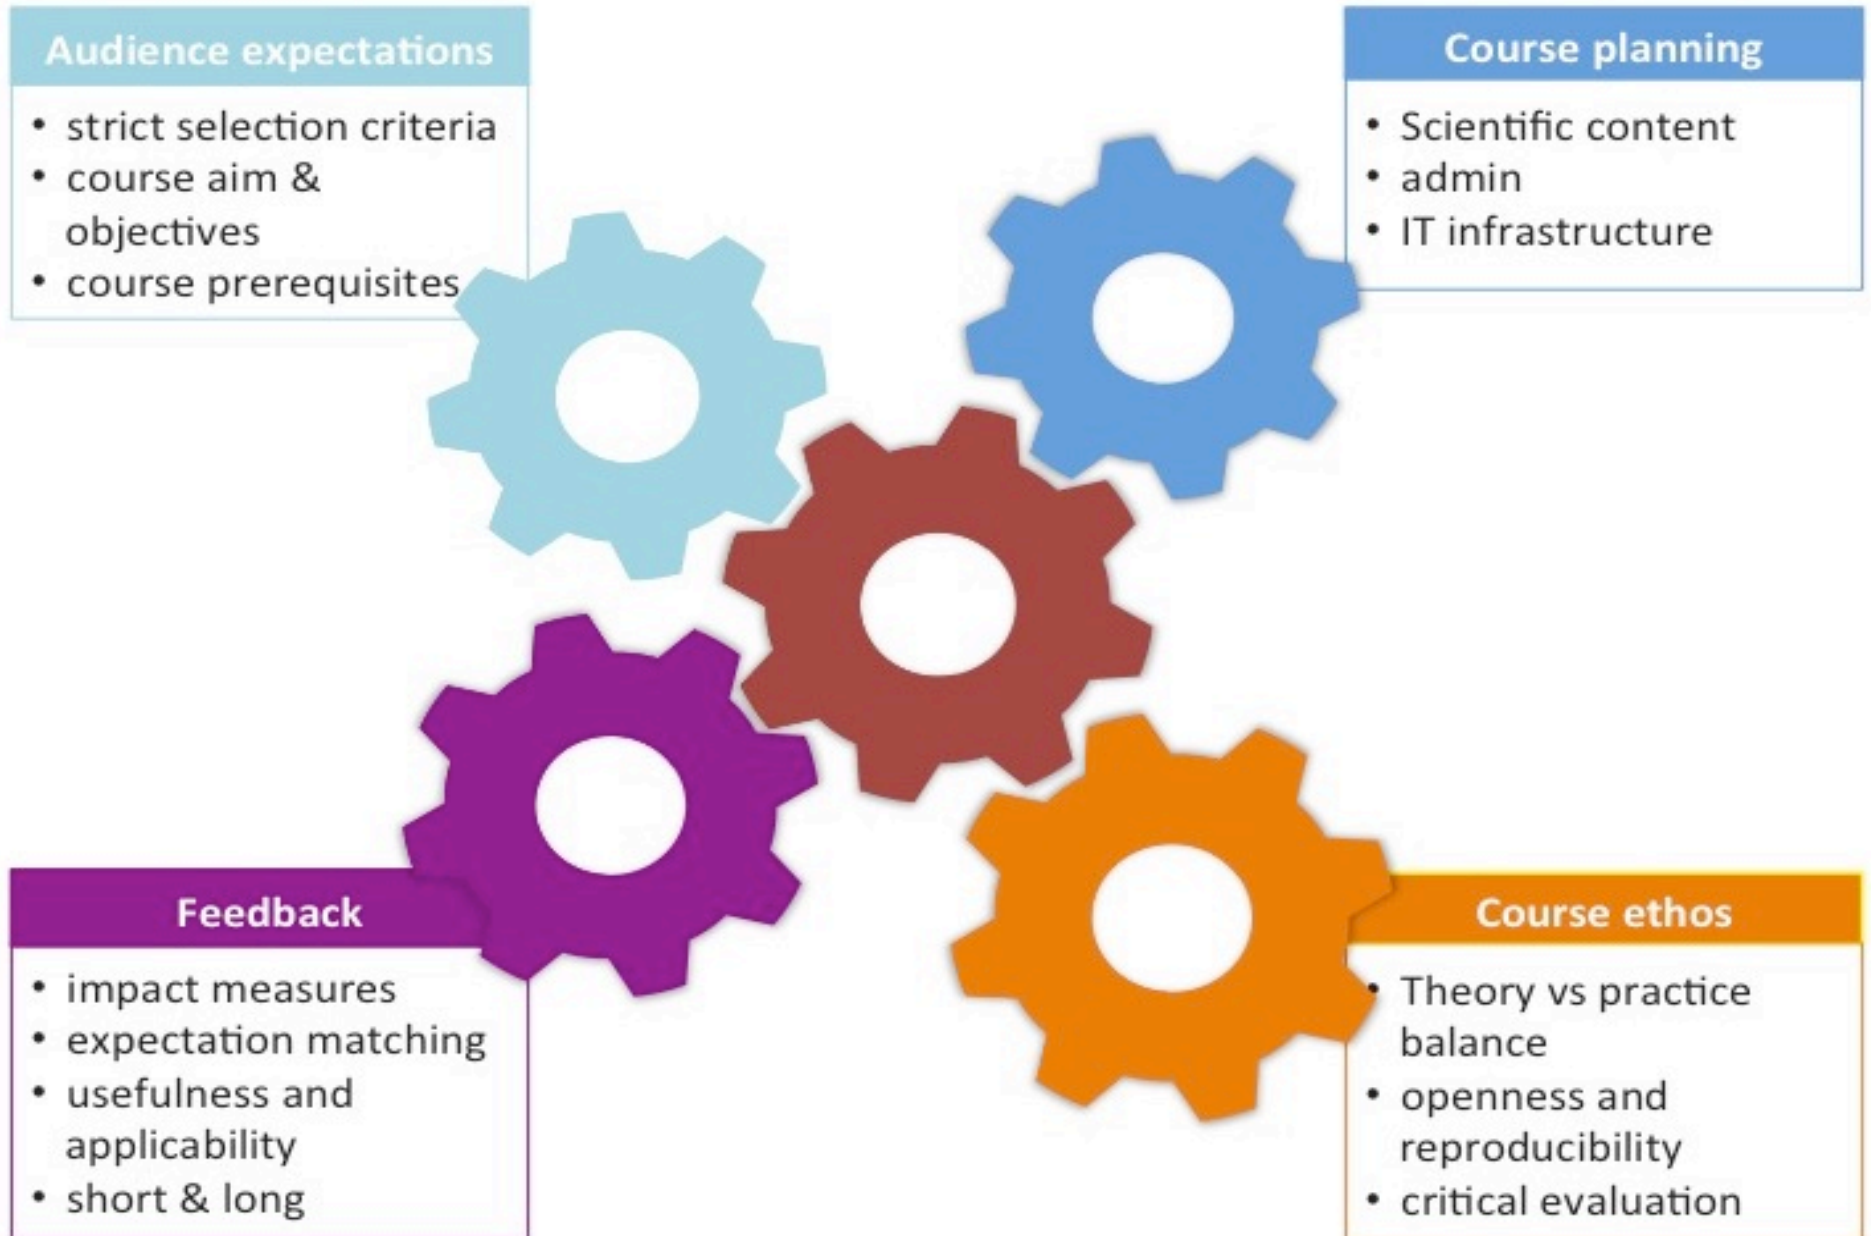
Audience expectations

• strict selection criteria
• course aim & objectives
• course prerequisites

Course planning

• Scientific content
• admin
• IT infrastructure

Feedback

• impact measures
• expectation matching
• usefulness and applicability
• short & long

Course ethos

• Theory vs practice balance
• openness and reproducibility
• critical evaluation